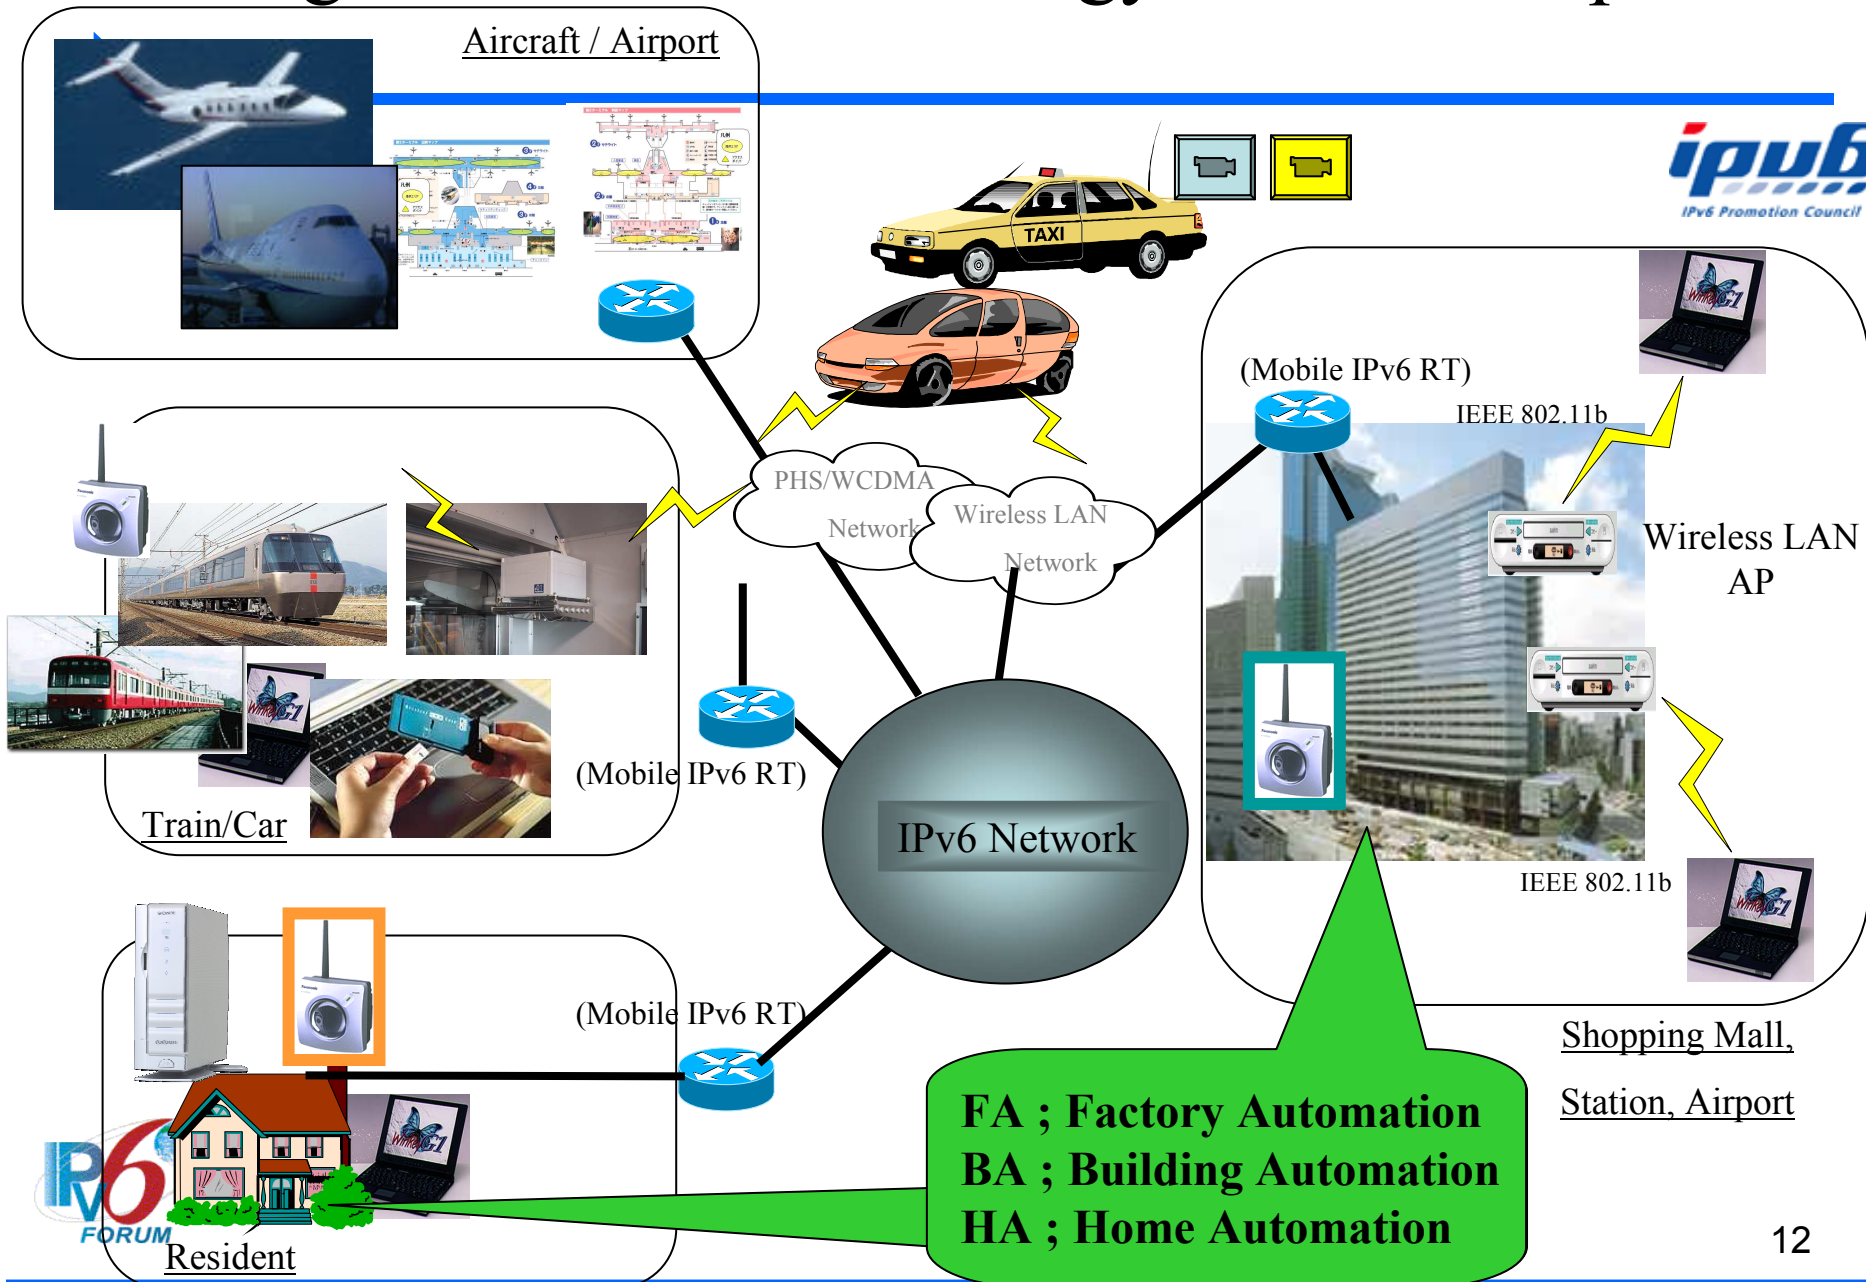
Aircraft / Airport

TAXI

ipv6
IPv6 Promotion Council

(Mobile IPv6 RT)

IEEE 802.11b

PHS/WCDMA Network

Wireless LAN Network

Wireless LAN AP

(Mobile IPv6 RT)

Train/Car

IPv6 Network

IEEE 802.11b

(Mobile IPv6 RT)

Shopping Mall, Station, Airport

FA ; Factory Automation
BA ; Building Automation
HA ; Home Automation

IPv6 FORUM

Resident

12